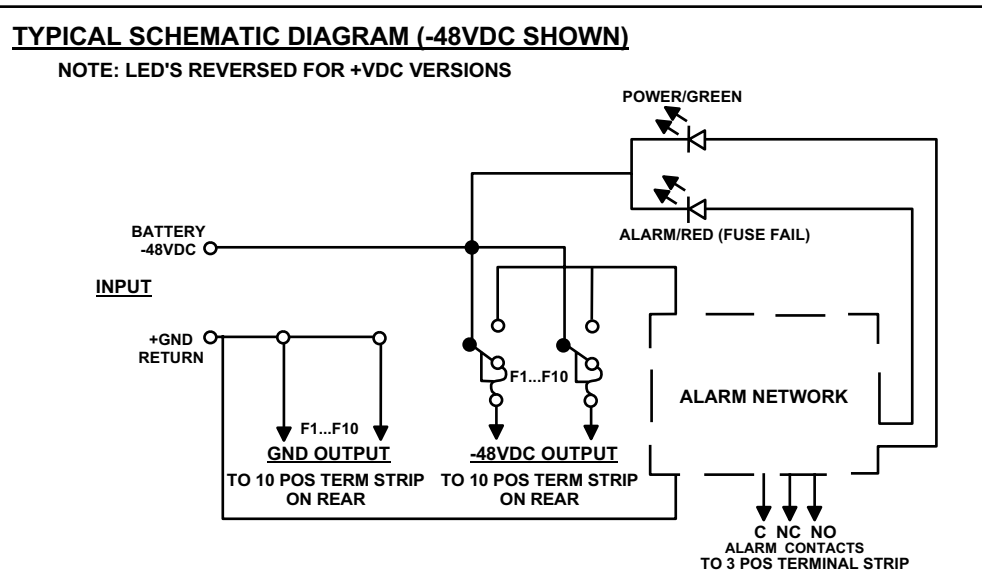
TYPICAL SCHEMATIC DIAGRAM (-48VDC SHOWN)

NOTE: LED'S REVERSED FOR +VDC VERSIONS

POWER/GREEN

BATTERY -48VDC

ALARM/RED (FUSE FAIL)

INPUT

+GND RETURN

F1...F10

ALARM NETWORK

F1...F10

GND OUTPUT
TO 10 POS TERM STRIP ON REAR

-48VDC OUTPUT
TO 10 POS TERM STRIP ON REAR

C NC NO
ALARM CONTACTS
TO 3 POS TERMINAL STRIP